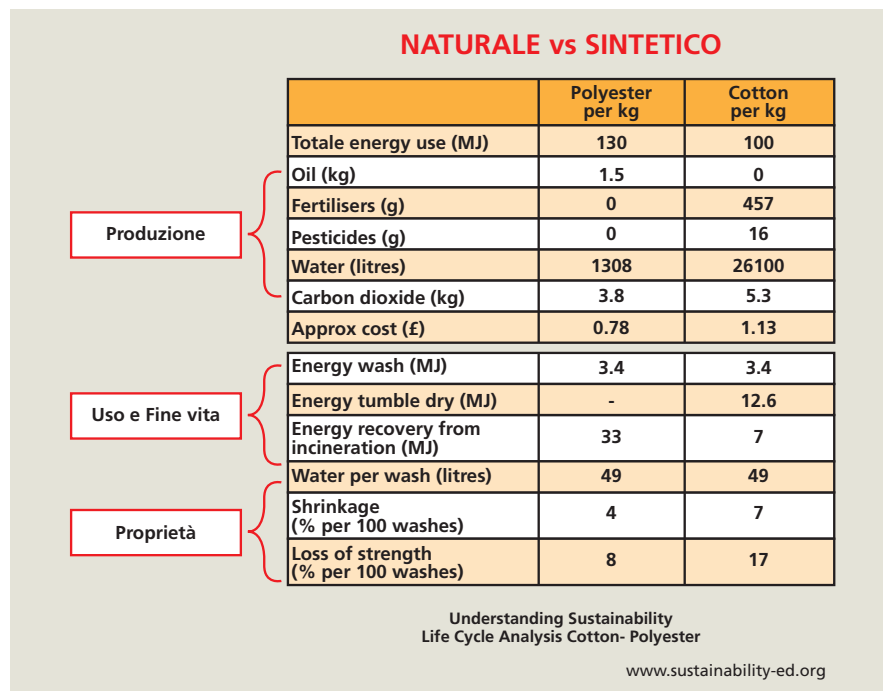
NATURALE vs SINTETICO

| | Polyester per kg | Cotton per kg |
|---|---|---|
| Totale energy use (MJ) | 130 | 100 |
| Oil (kg) | 1.5 | 0 |
| Fertilisers (g) | 0 | 457 |
| Pesticides (g) | 0 | 16 |
| Water (litres) | 1308 | 26100 |
| Carbon dioxide (kg) | 3.8 | 5.3 |
| Approx cost (£) | 0.78 | 1.13 |

| | | |
|---|---|---|
| Energy wash (MJ) | 3.4 | 3.4 |
| Energy tumble dry (MJ) | - | 12.6 |
| Energy recovery from incineration (MJ) | 33 | 7 |
| Water per wash (litres) | 49 | 49 |
| Shrinkage (% per 100 washes) | 4 | 7 |
| Loss of strength (% per 100 washes) | 8 | 17 |

Produzione

Uso e Fine vita

Proprietà

Understanding Sustainability
Life Cycle Analysis Cotton- Polyester

www.sustainability-ed.org